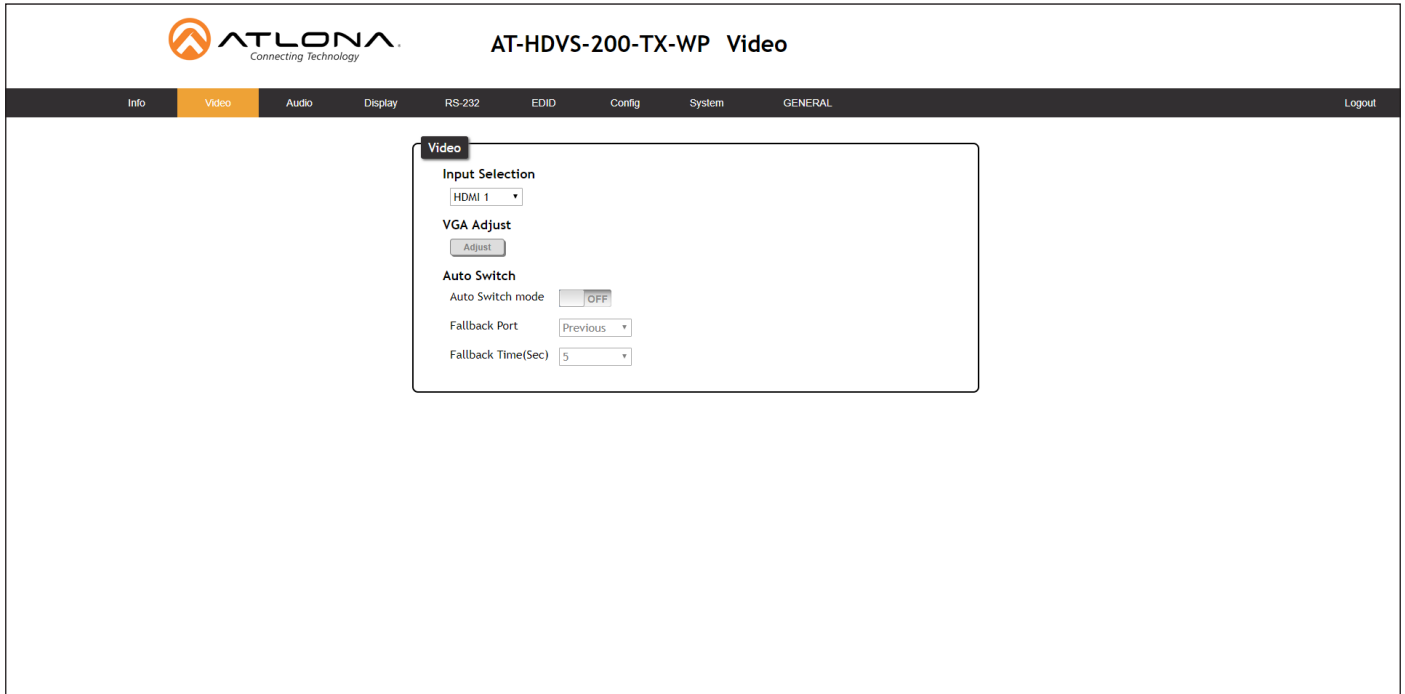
ATLONA
Connecting Technology

AT-HDVS-200-TX-WP Video

Info Video Audio Display RS-232 EDID Config System GENERAL Logout

Video

Input Selection
HDMI 1

VGA Adjust
Adjust

Auto Switch
Auto Switch mode OFF
Fallback Port Previous
Fallback Time(Sec) 5